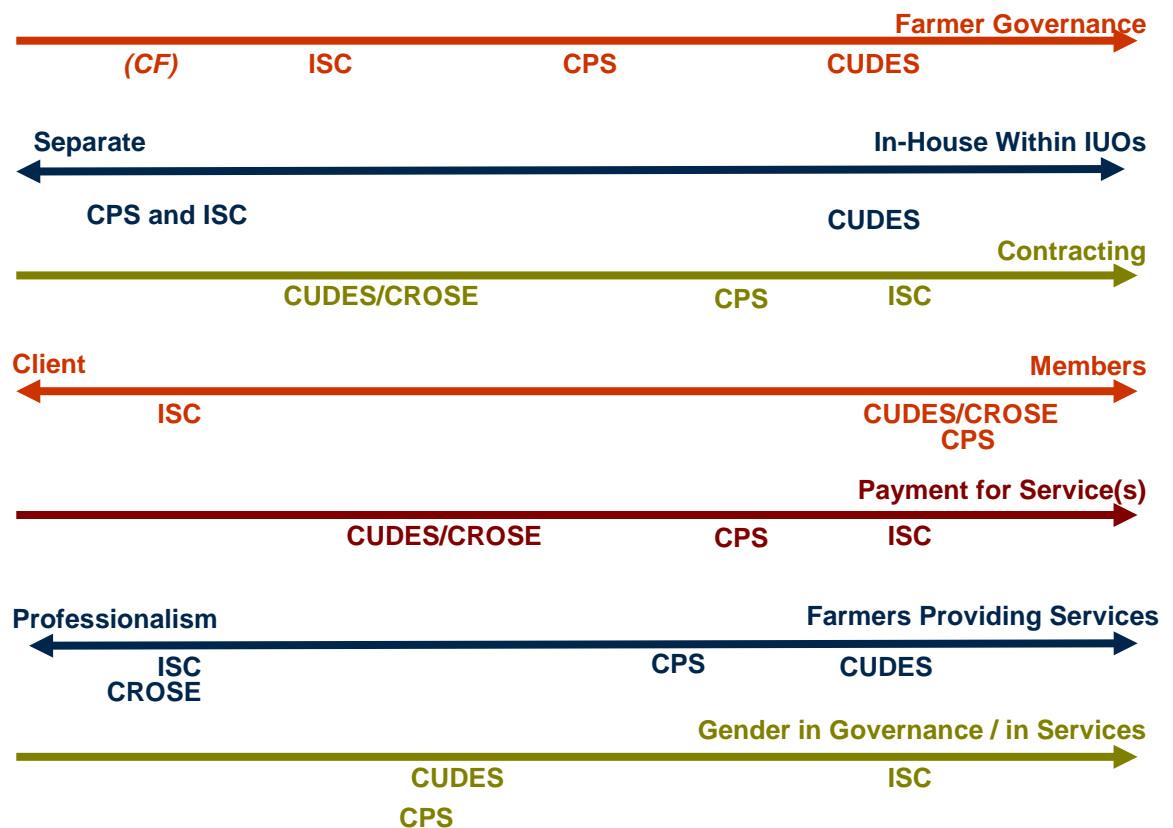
Farmer Governance

(CF) ISC CPS CUDES

Separate In-House Within IUOs

CPS and ISC CUDES

Contracting

CUDES/CROSE CPS ISC

Client Members

ISC CUDES/CROSE CPS

Payment for Service(s)

CUDES/CROSE CPS ISC

Professionalism Farmers Providing Services

ISC CROSE CPS CUDES

Gender in Governance / in Services

CUDES CPS ISC